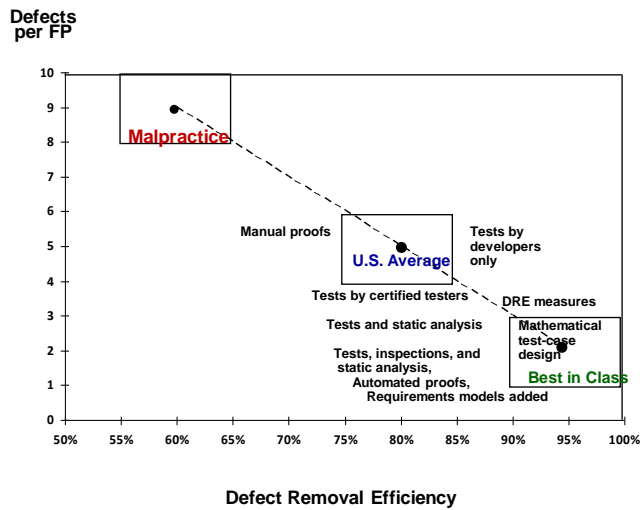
Defects per FP

10
9
8
7
6
5
4
3
2
1
0

Malpractice

Manual proofs

U.S. Average

Tests by developers only

Tests by certified testers

DRE measures

Tests and static analysis

Mathematical test-case design

Tests, inspections, and static analysis, Automated proofs, Requirements models added

Best in Class

50% 55% 60% 65% 70% 75% 80% 85% 90% 95% 100%

Defect Removal Efficiency